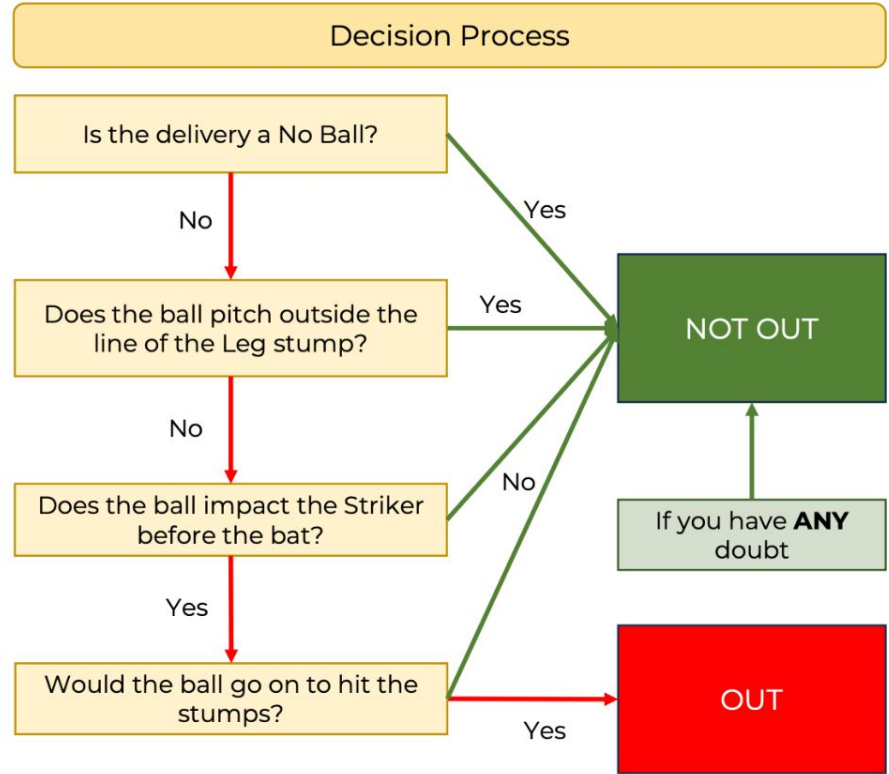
Decision Process

Is the delivery a No Ball?

Yes

No

Does the ball pitch outside the line of the Leg stump?

Yes

NOT OUT

No

Does the ball impact the Striker before the bat?

No

If you have **ANY** doubt

Yes

Would the ball go on to hit the stumps?

OUT

Yes